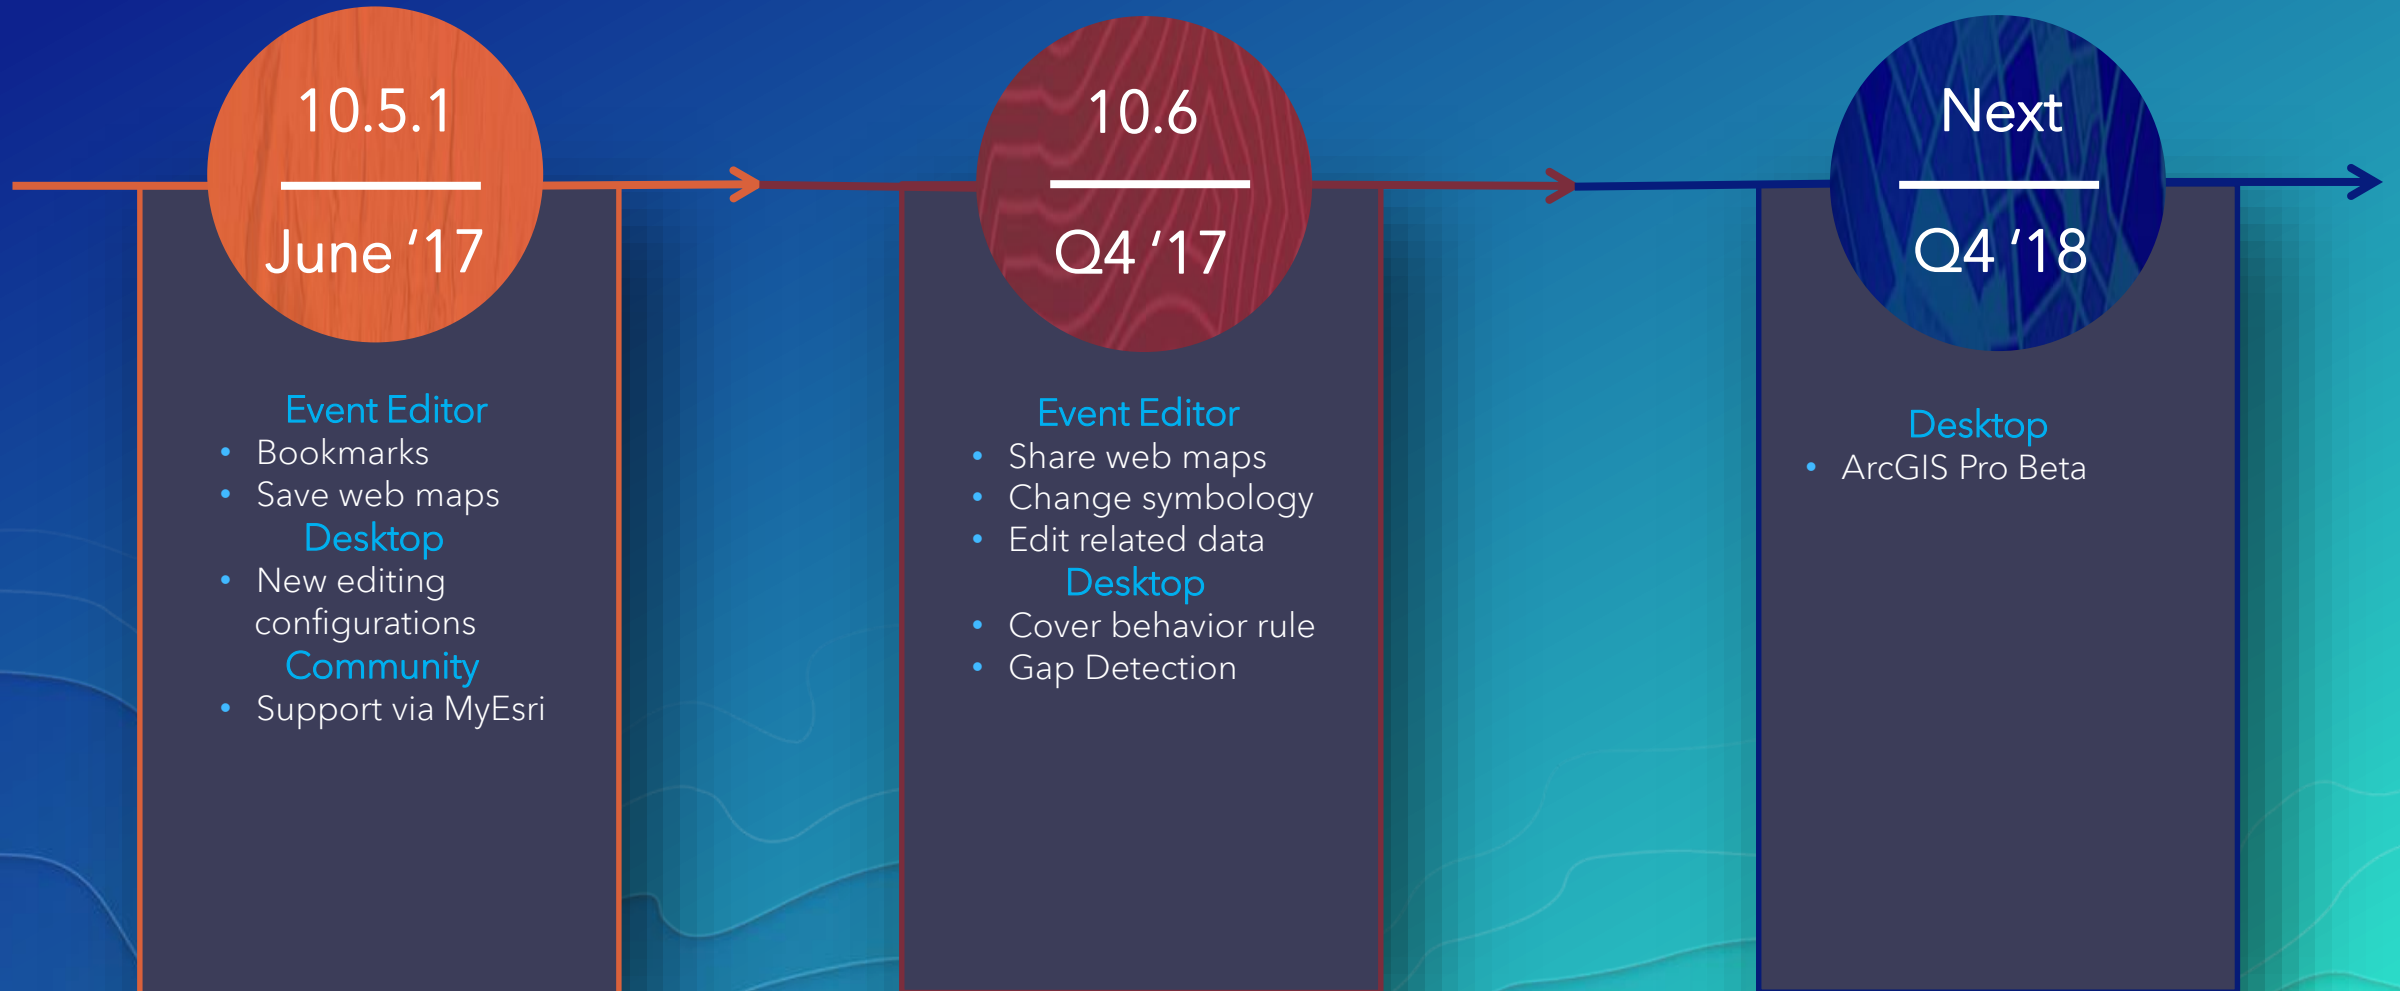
10.5.1

June '17

Event Editor
- Bookmarks
- Save web maps

Desktop
- New editing configurations

Community
- Support via MyEsri

10.6

Q4 '17

Event Editor
- Share web maps
- Change symbology
- Edit related data

Desktop
- Cover behavior rule
- Gap Detection

Next

Q4 '18

Desktop
- ArcGIS Pro Beta